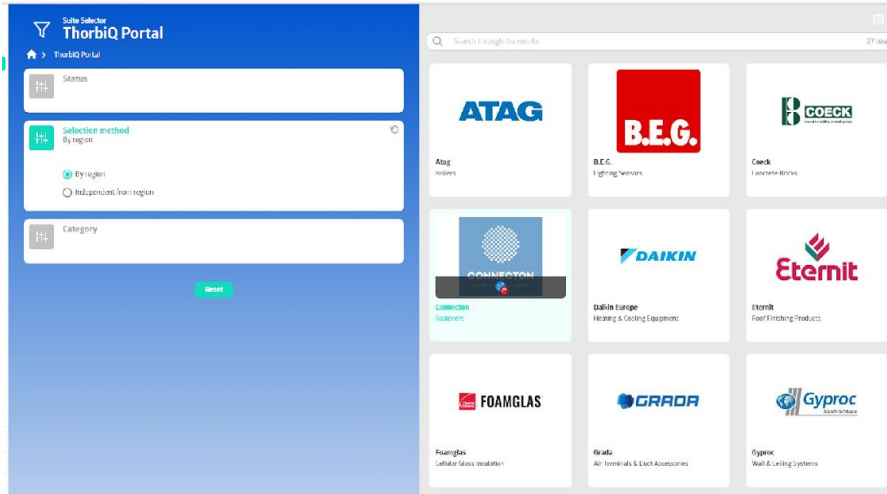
Suite Selector
ThorbiQ Portal

ThorbiQ Portal

Status

Selection method
By region

By region
Independent from region

Category

Reset

Search through the results

27 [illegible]

ATAG
Atag
Boilers

B.E.G.
B.E.G.
Lighting Sensors

COECK
Coeck
Concrete Bricks

CONNECTON
Connection
Fasteners

DAIKIN
Daikin Europe
Heating & Cooling Equipment

Eternit
Eternit
Roof Finishing Products

FOAMGLAS
Foamglas
Cellular Glass Insulation

GRADA
Grada
Air Terminals & Duct Accessories

Gyproc
SAINT-GOBAIN
Gyproc
Wall & Ceiling Systems